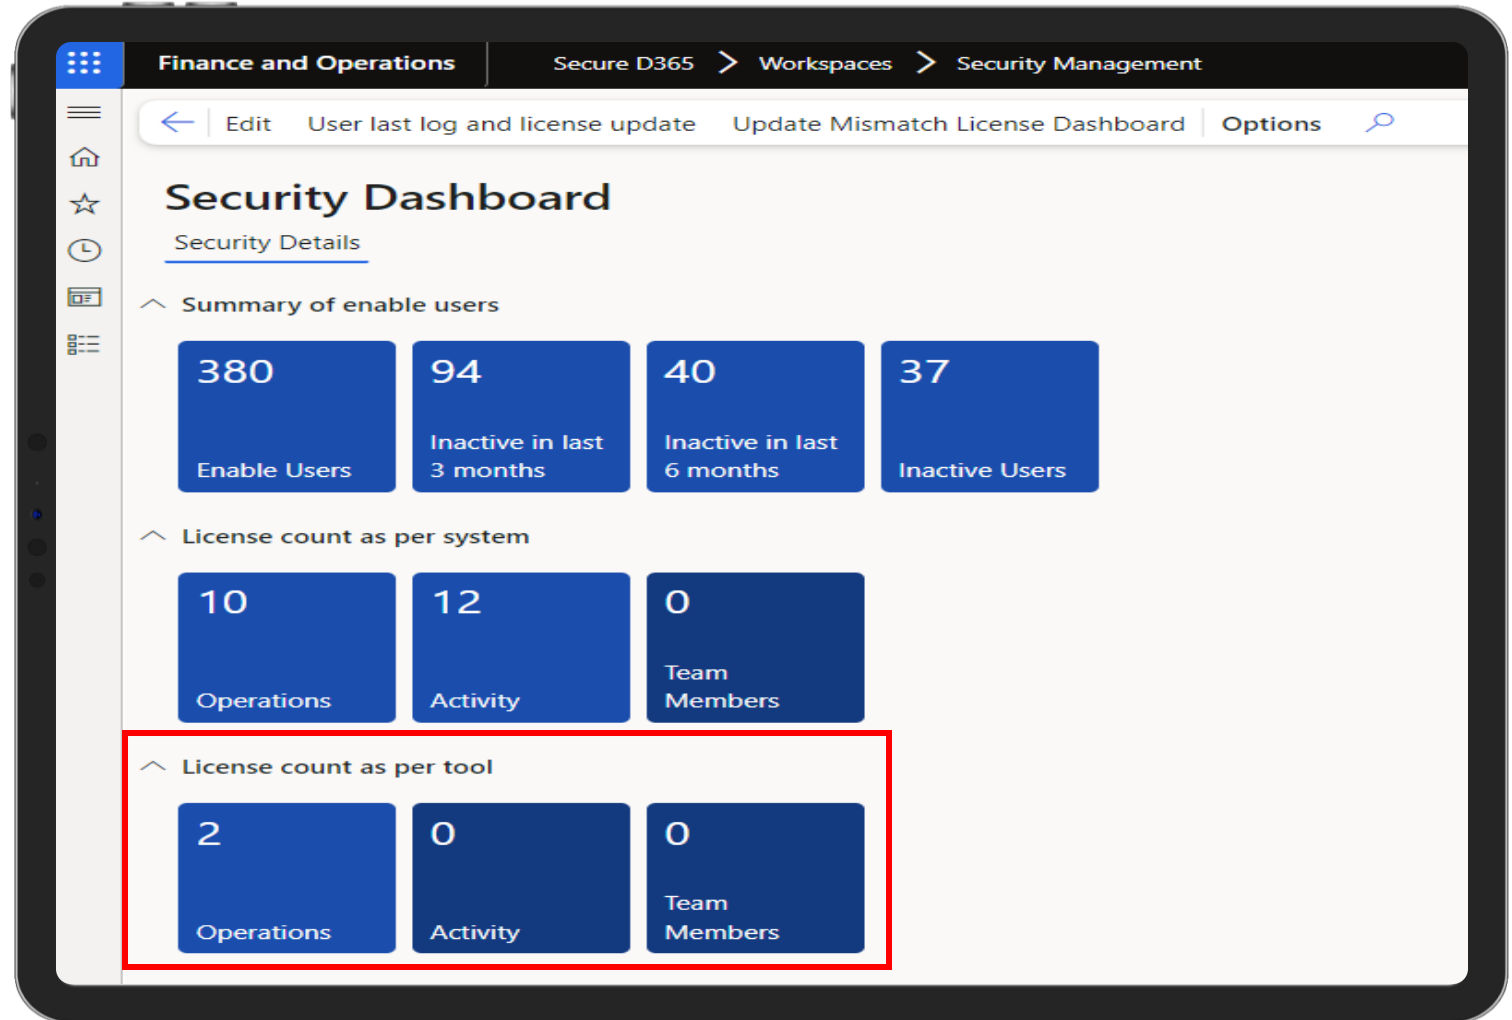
Finance and Operations

Secure D365 > Workspaces > Security Management

Edit User last log and license update Update Mismatch License Dashboard Options

Security Dashboard

Security Details

Summary of enable users

380
Enable Users

94
Inactive in last 3 months

40
Inactive in last 6 months

37
Inactive Users

License count as per system

10
Operations

12
Activity

0
Team Members

License count as per tool

2
Operations

0
Activity

0
Team Members